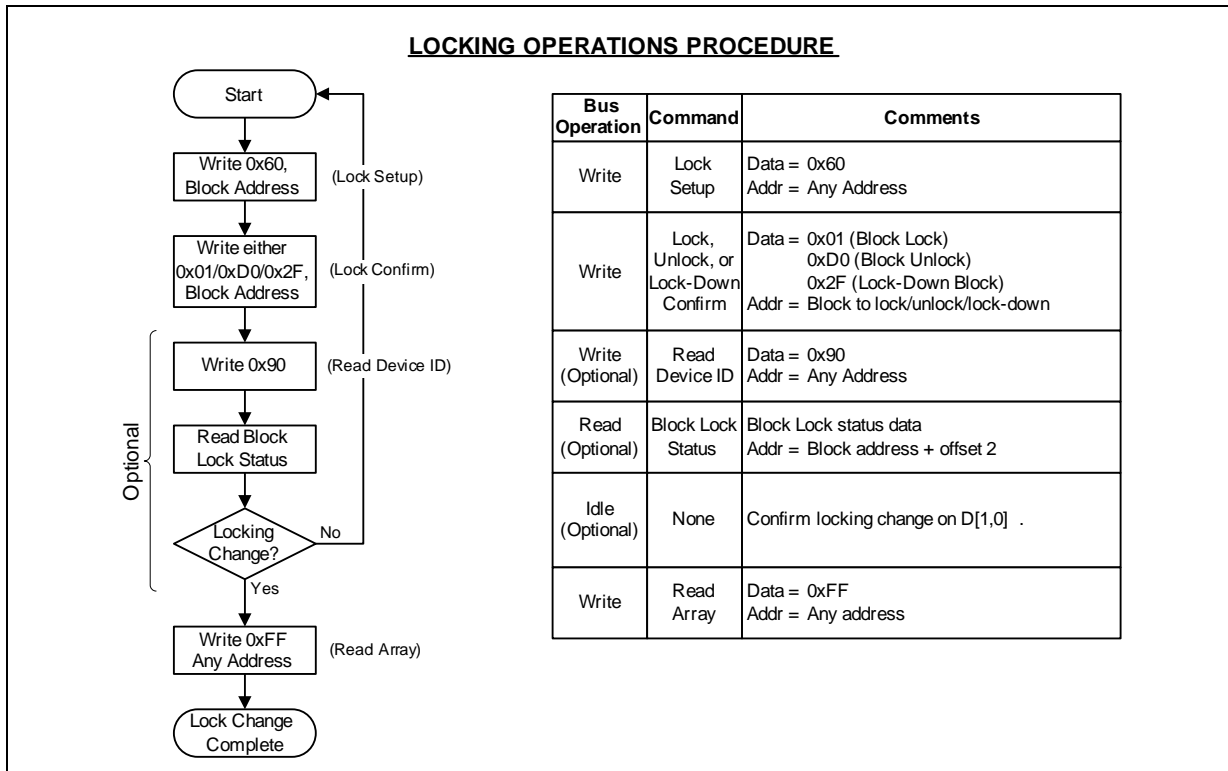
LOCKING OPERATIONS PROCEDURE

Start

Write 0x60, Block Address

(Lock Setup)

Write either 0x01/0xD0/0x2F, Block Address

(Lock Confirm)

Optional

Write 0x90

(Read Device ID)

Read Block Lock Status

Locking Change?

No

Yes

Write 0xFF Any Address

(Read Array)

Lock Change Complete

| Bus Operation | Command | Comments |
|---|---|---|
| Write | Lock Setup | Data = 0x60<br>Addr = Any Address |
| Write | Lock, Unlock, or Lock-Down Confirm | Data = 0x01 (Block Lock)<br>0xD0 (Block Unlock)<br>0x2F (Lock-Down Block)<br>Addr = Block to lock/unlock/lock-down |
| Write (Optional) | Read Device ID | Data = 0x90<br>Addr = Any Address |
| Read (Optional) | Block Lock Status | Block Lock status data<br>Addr = Block address + offset 2 |
| Idle (Optional) | None | Confirm locking change on D[1,0] . |
| Write | Read Array | Data = 0xFF<br>Addr = Any address |